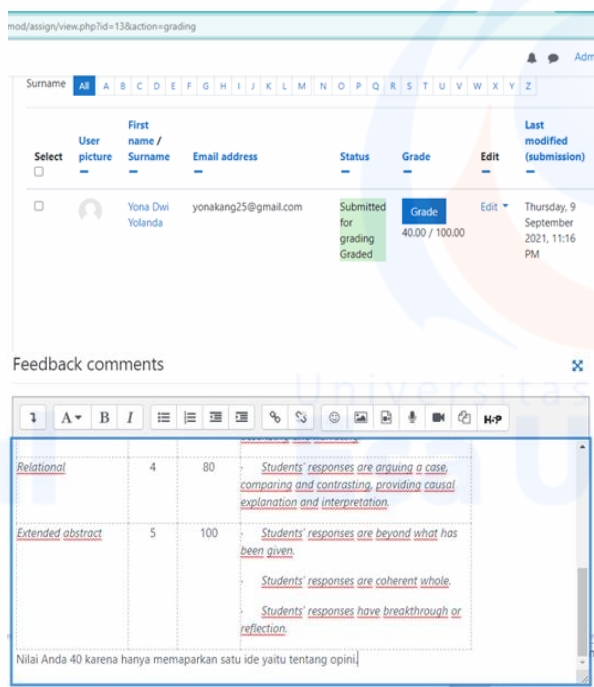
mod/assign/view.php?id=13&action=grading

Adm

Surname All A B C D E F G H I J K L M N O P Q R S T U V W X Y Z

| Select | User picture | First name / Surname | Email address | Status | Grade | Edit | Last modified (submission) |
|---|---|---|---|---|---|---|---|
| | | Yona Dwi Yolanda | yonakang25@gmail.com | Submitted for grading Graded | Grade 40.00 / 100.00 | Edit | Thursday, 9 September 2021, 11:16 PM |

Feedback comments

Universitas

| Relational | 4 | 80 | Students' responses are arguing a case, comparing and contrasting, providing causal explanation and interpretation. |
|---|---|---|---|
| Extended abstract | 5 | 100 | Students' responses are beyond what has been given. Students' responses are coherent whole. Students' responses have breakthrough or reflection. |

Nilai Anda 40 karena hanya memaparkan satu ide yaitu tentang opini.